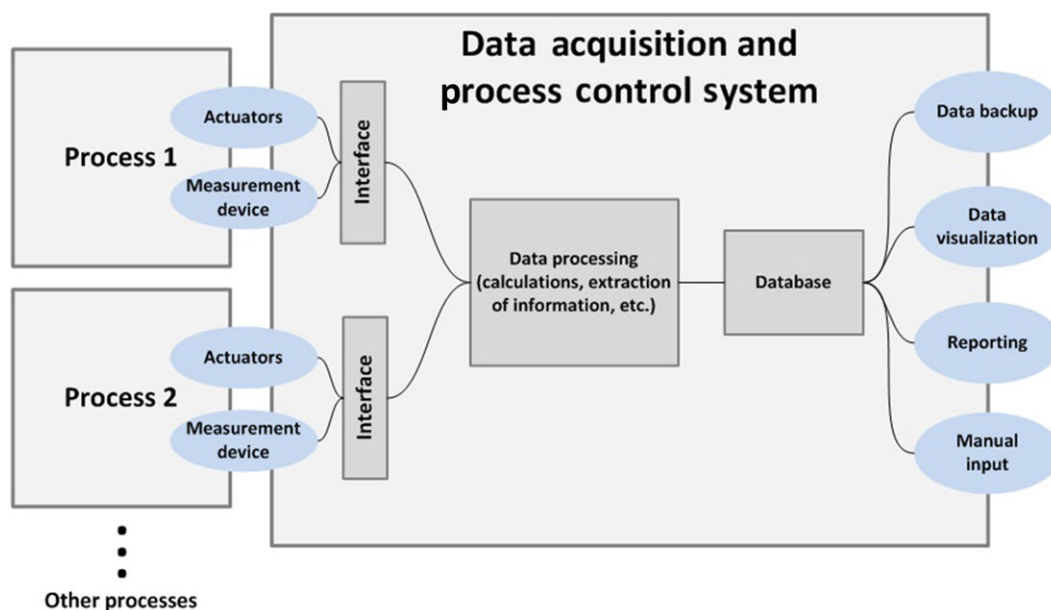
Data acquisition and process control system

Process 1

Actuators

Measurement device

Interface

Process 2

Actuators

Measurement device

Interface

Data processing (calculations, extraction of information, etc.)

Database

Data backup

Data visualization

Reporting

Manual input

Other processes